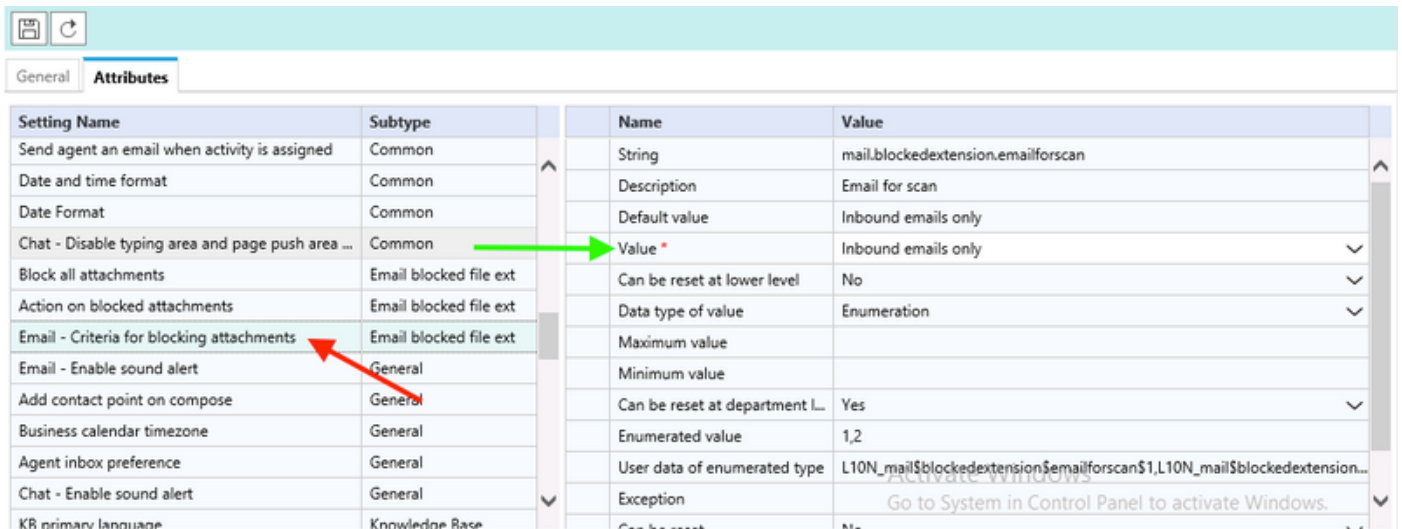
General | Attributes

| Setting Name | Subtype |
|---|---|
| Send agent an email when activity is assigned | Common |
| Date and time format | Common |
| Date Format | Common |
| Chat - Disable typing area and page push area ... | Common |
| Block all attachments | Email blocked file ext |
| Action on blocked attachments | Email blocked file ext |
| Email - Criteria for blocking attachments | Email blocked file ext |
| Email - Enable sound alert | General |
| Add contact point on compose | General |
| Business calendar timezone | General |
| Agent inbox preference | General |
| Chat - Enable sound alert | General |
| KB primary language | Knowledge Base |

| Name | Value |
|---|---|
| String | mail.blockedextension.emailforscan |
| Description | Email for scan |
| Default value | Inbound emails only |
| Value * | Inbound emails only |
| Can be reset at lower level | No |
| Data type of value | Enumeration |
| Maximum value | |
| Minimum value | |
| Can be reset at department l... | Yes |
| Enumerated value | 1,2 |
| User data of enumerated type | L10N_mail$blockedextension$emailforscan$1,L10N_mail$blockedextension... |
| Exception | |
| Can be reset | No |

Activate Windows
Go to System in Control Panel to activate Windows.